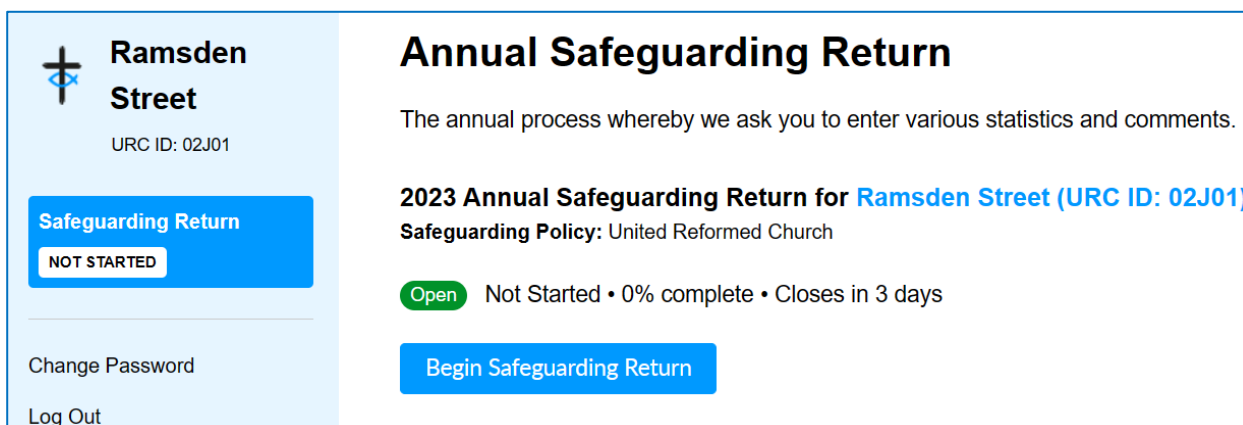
Ramsden Street

URC ID: 02J01

Safeguarding Return

NOT STARTED

Change Password

Log Out

Annual Safeguarding Return

The annual process whereby we ask you to enter various statistics and comments.

2023 Annual Safeguarding Return for Ramsden Street (URC ID: 02J01)

Safeguarding Policy: United Reformed Church

Open Not Started • 0% complete • Closes in 3 days

Begin Safeguarding Return